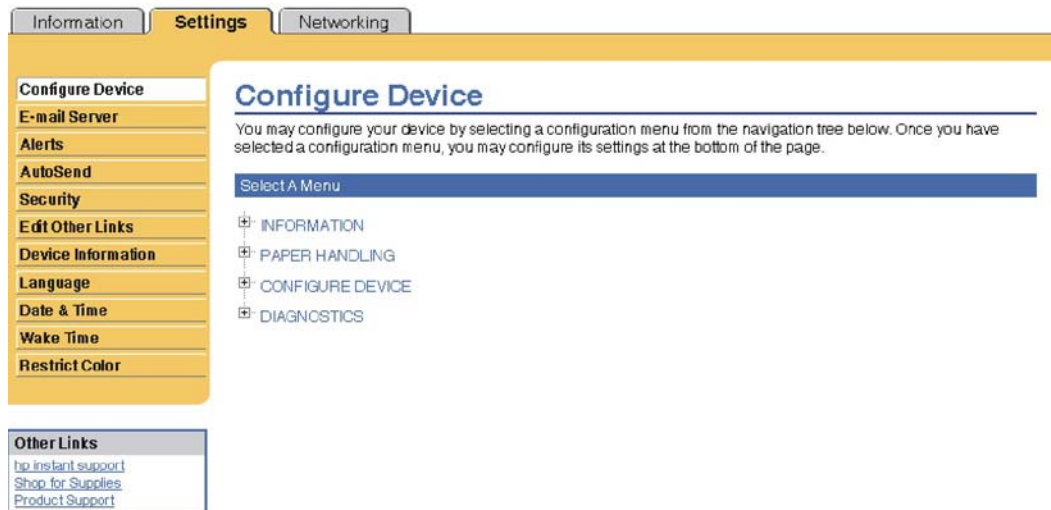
Information Settings Networking

Configure Device
E-mail Server
Alerts
AutoSend
Security
Edit Other Links
Device Information
Language
Date & Time
Wake Time
Restrict Color

Other Links
hp instant support
Shop for Supplies
Product Support

Configure Device

You may configure your device by selecting a configuration menu from the navigation tree below. Once you have selected a configuration menu, you may configure its settings at the bottom of the page.

Select A Menu

INFORMATION
PAPER HANDLING
CONFIGURE DEVICE
DIAGNOSTICS